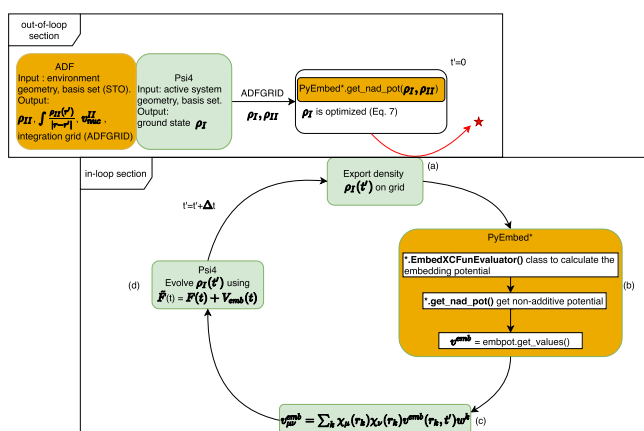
out-of-loop section

ADF
Input : environment geometry, basis set (STO).
Output:
$\rho_{II}$, $\int \frac{\rho_{II}(r')}{|r-r'|}$, $v_{nuc}^{II}$,
integration grid (ADFGRID)

Psi4
Input: active system geometry, basis set.
Output:
ground state $\rho_I$

ADFGRID
$\rho_I, \rho_{II}$

t'=0

PyEmbed*.get_nad_pot($\rho_I, \rho_{II}$)
$\rho_I$ is optimized (Eq. 7)

in-loop section

Export density
$\rho_I(t')$ on grid

(a)

t'=t'+$\Delta$t

PyEmbed*

*.EmbedXCFunEvaluator() class to calculate the embedding potential

*.get_nad_pot() get non-additive potential

$v^{emb}$ = embpot.get_values()

(b)

Psi4
Evolve $\rho_I(t')$ using
$\tilde{F}(t) = F(t) + V_{emb}(t)$

(d)

$v_{\mu\nu}^{emb} = \sum_k \chi_\mu(r_k)\chi_\nu(r_k)v^{emb}(r_k, t')w^k$

(c)